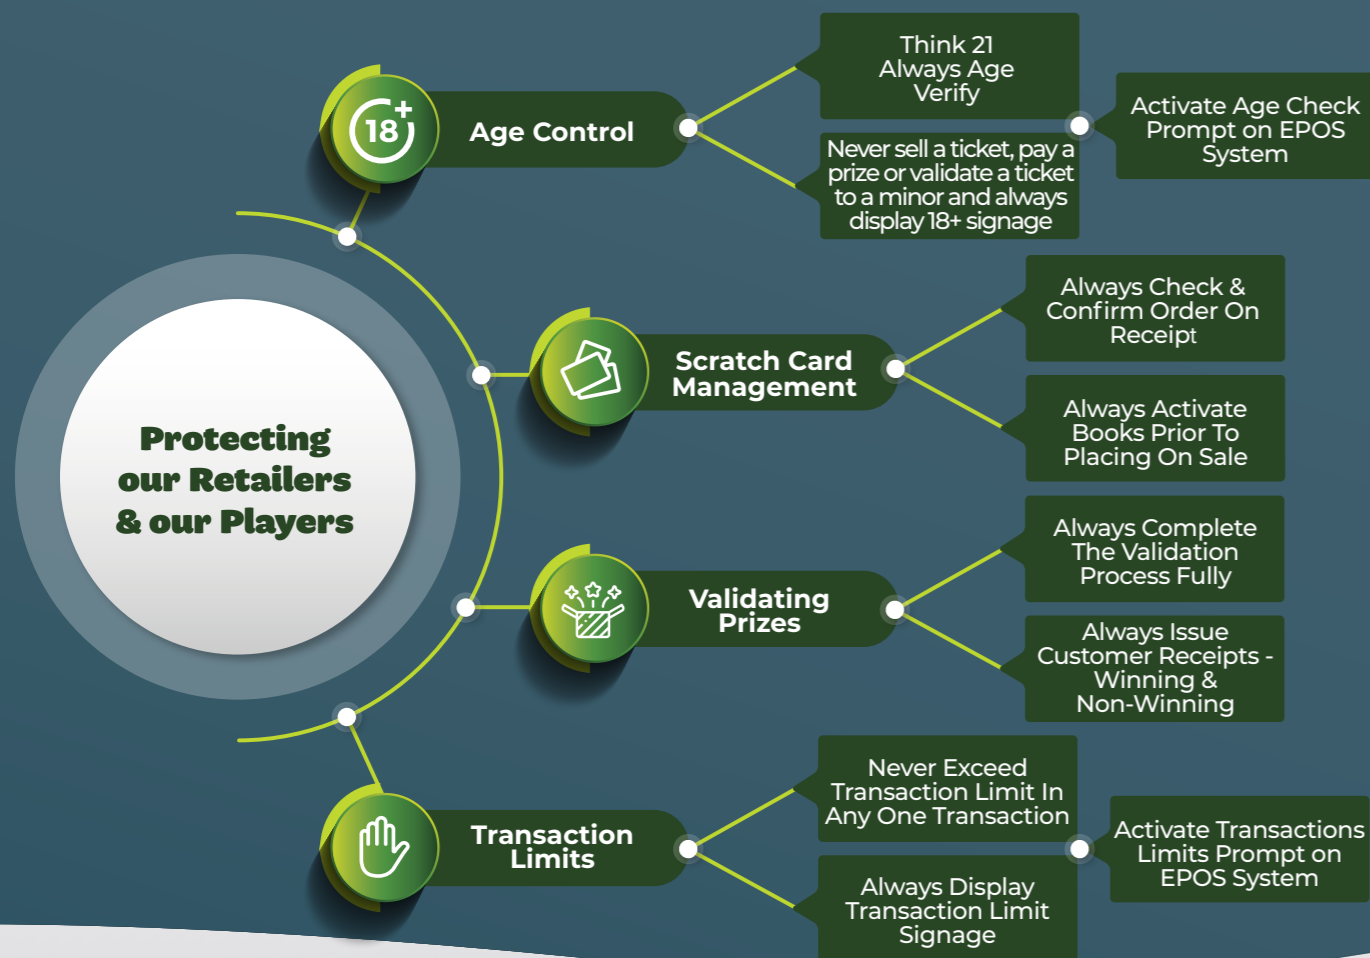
Protecting our Retailers & our Players

18+

Age Control

Think 21 Always Age Verify

Never sell a ticket, pay a prize or validate a ticket to a minor and always display 18+ signage

Activate Age Check Prompt on EPOS System

Scratch Card Management

Always Check & Confirm Order On Receipt

Always Activate Books Prior To Placing On Sale

Validating Prizes

Always Complete The Validation Process Fully

Always Issue Customer Receipts - Winning & Non-Winning

Transaction Limits

Never Exceed Transaction Limit In Any One Transaction

Always Display Transaction Limit Signage

Activate Transactions Limits Prompt on EPOS System